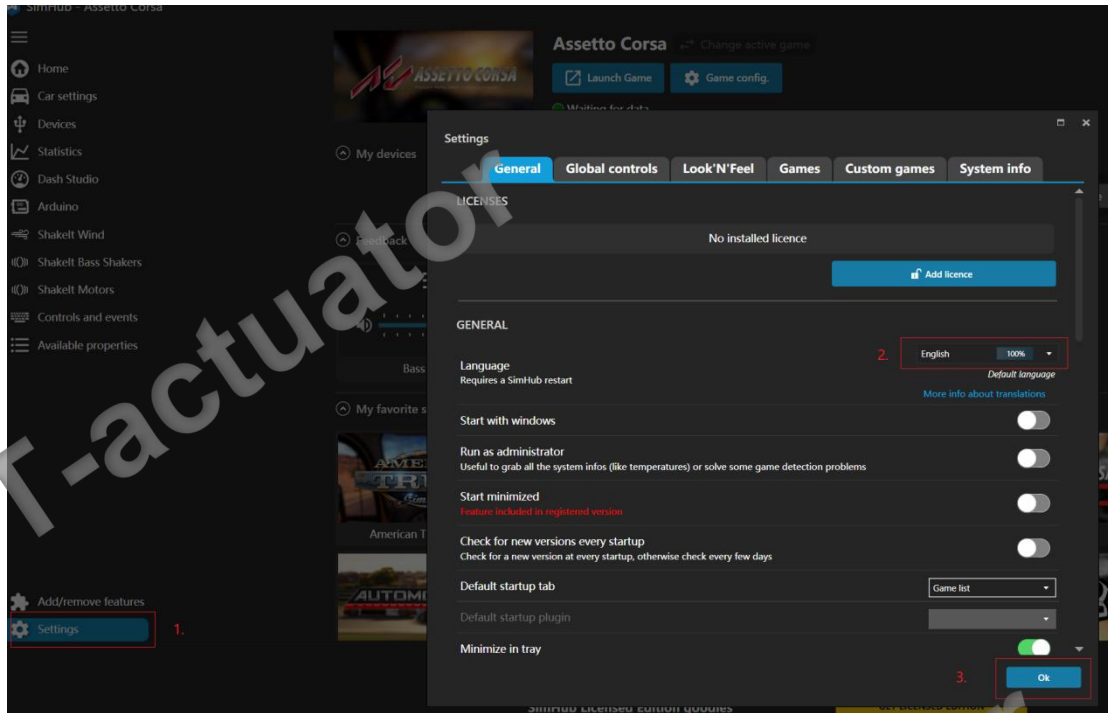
SimHub - Assetto Corsa

Home
Car settings
Devices
Statistics
Dash Studio
Arduino
ShakeIt Wind
ShakeIt Bass Shakers
ShakeIt Motors
Controls and events
Available properties

Add/remove features
Settings
1.

Assetto Corsa
Change active game
Launch Game
Game config.
Waiting for data

My devices
Feedback
Bass
My favorite s
American T

Settings
General
Global controls
Look'N'Feel
Games
Custom games
System info

LICENSES
No installed licence
Add licence

GENERAL
Language
Requires a SimHub restart
2.
English
100%
Default language
More info about translations
Start with windows
Run as administrator
Useful to grab all the system infos (like temperatures) or solve some game detection problems
Start minimized
Feature included in registered version
Check for new versions every startup
Check for a new version at every startup, otherwise check every few days
Default startup tab
Game list
Default startup plugin
Minimize in tray
3.
Ok

SimHub Licensed Edition goodies

T-actuator